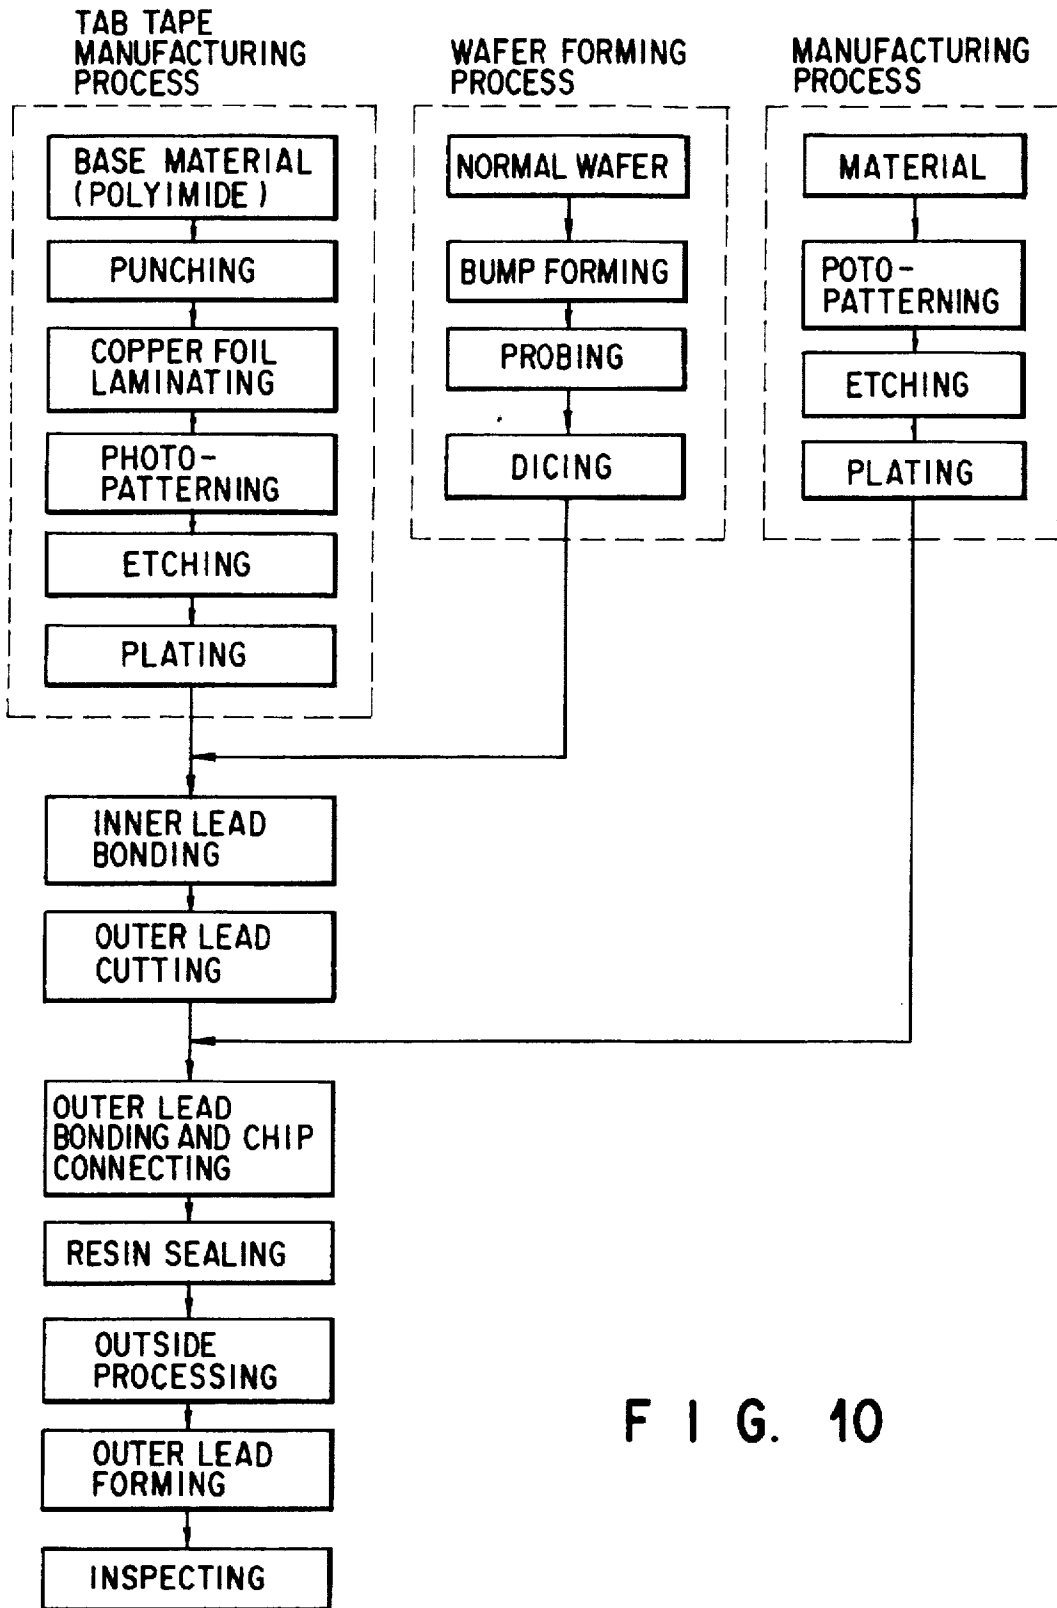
TAB TAPE MANUFACTURING PROCESS

BASE MATERIAL (POLYIMIDE)

PUNCHING

COPPER FOIL LAMINATING

PHOTO-PATTERNING

ETCHING

PLATING

WAFER FORMING PROCESS

NORMAL WAFER

BUMP FORMING

PROBING

DICING

MANUFACTURING PROCESS

MATERIAL

POTO-PATTERNING

ETCHING

PLATING

INNER LEAD BONDING

OUTER LEAD CUTTING

OUTER LEAD BONDING AND CHIP CONNECTING

RESIN SEALING

OUTSIDE PROCESSING

OUTER LEAD FORMING

INSPECTING

F I G. 10